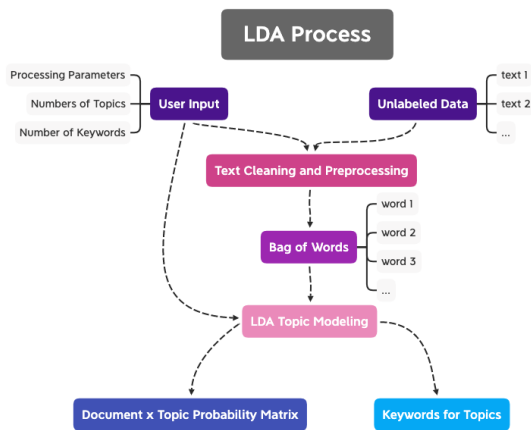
LDA Process

Processing Parameters
Numbers of Topics
Number of Keywords

User Input

Unlabeled Data

text 1
text 2
...

Text Cleaning and Preprocessing

Bag of Words

word 1
word 2
word 3
...

LDA Topic Modeling

Document x Topic Probability Matrix

Keywords for Topics